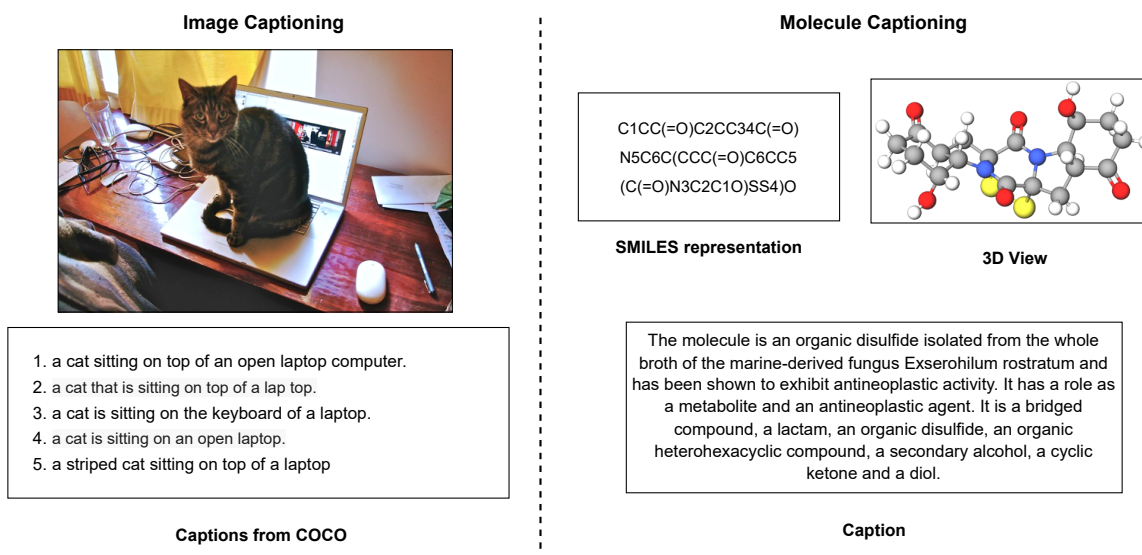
Image Captioning

1. a cat sitting on top of an open laptop computer.
2. a cat that is sitting on top of a lap top.
3. a cat is sitting on the keyboard of a laptop.
4. a cat is sitting on an open laptop.
5. a striped cat sitting on top of a laptop

Captions from COCO

Molecule Captioning

C1CC(=O)C2CC34C(=O)N5C6C(CCC(=O)C6CC5(C(=O)N3C2C1O)SS4)O

SMILES representation

3D View

The molecule is an organic disulfide isolated from the whole broth of the marine-derived fungus Exserohilum rostratum and has been shown to exhibit antineoplastic activity. It has a role as a metabolite and an antineoplastic agent. It is a bridged compound, a lactam, an organic disulfide, an organic heterohexacyclic compound, a secondary alcohol, a cyclic ketone and a diol.

Caption